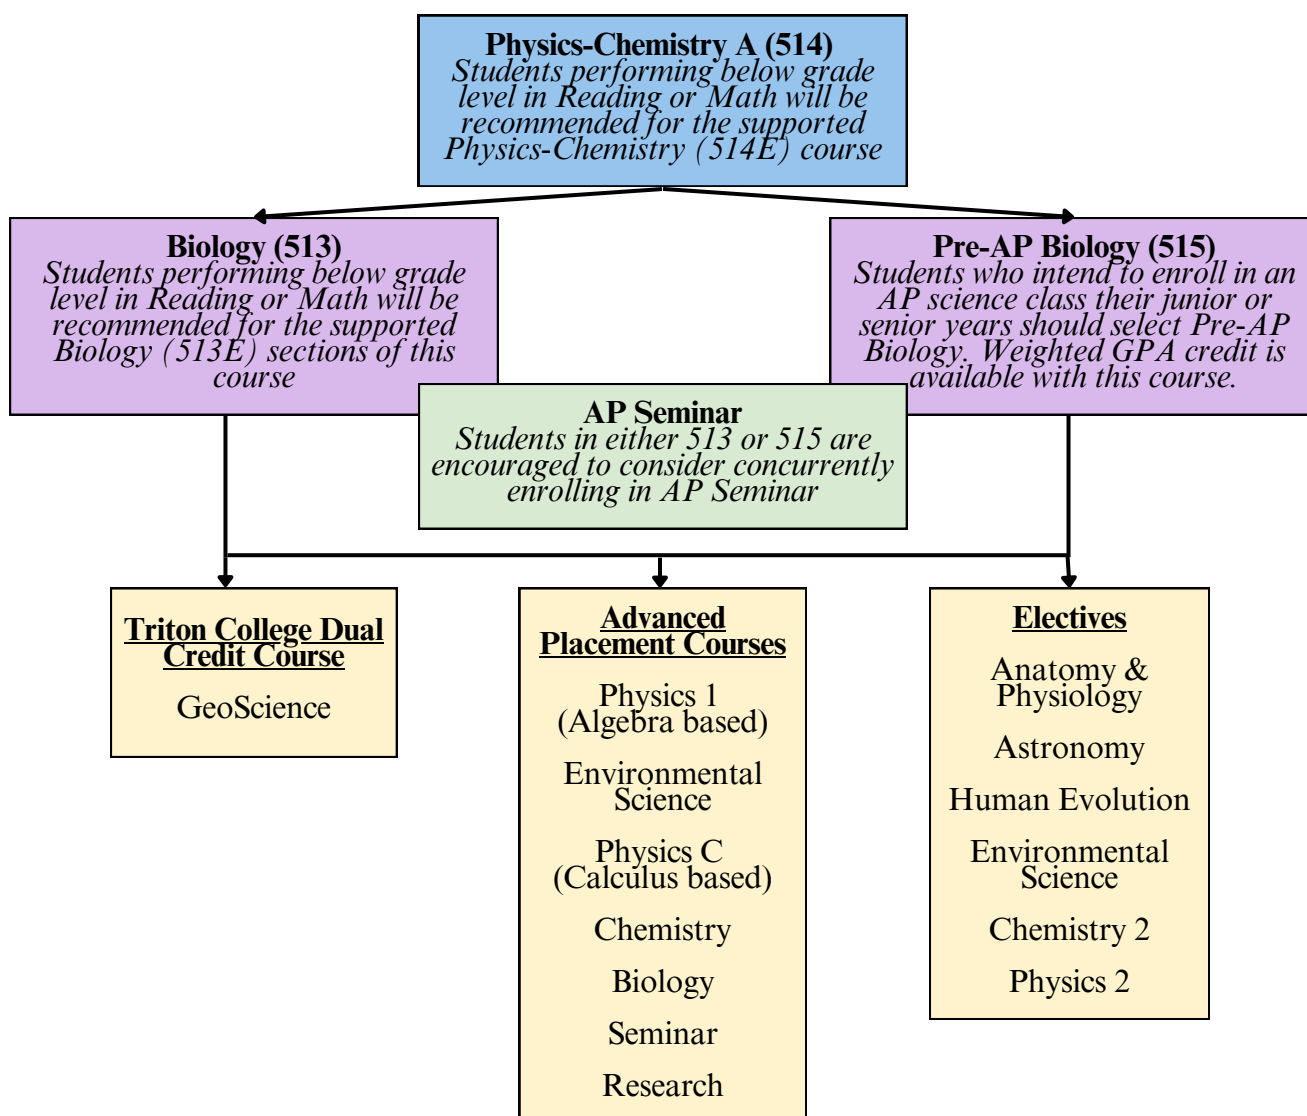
Physics-Chemistry A (514)
Students performing below grade level in Reading or Math will be recommended for the supported Physics-Chemistry (514E) course

Biology (513)
Students performing below grade level in Reading or Math will be recommended for the supported Biology (513E) sections of this course

Pre-AP Biology (515)
Students who intend to enroll in an AP science class their junior or senior years should select Pre-AP Biology. Weighted GPA credit is available with this course.

AP Seminar
Students in either 513 or 515 are encouraged to consider concurrently enrolling in AP Seminar

Triton College Dual Credit Course

GeoScience

Advanced Placement Courses

Physics 1 (Algebra based)

Environmental Science

Physics C (Calculus based)

Chemistry

Biology

Seminar

Research

Electives

Anatomy & Physiology

Astronomy

Human Evolution

Environmental Science

Chemistry 2

Physics 2